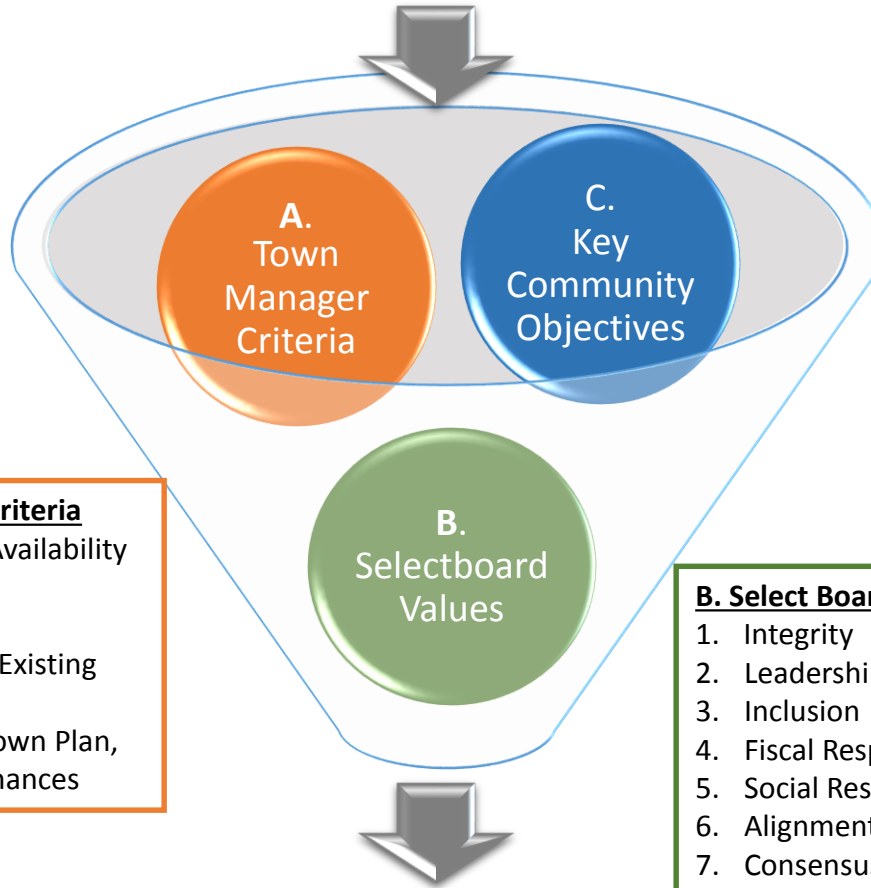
A.
Town
Manager
Criteria

C.
Key
Community
Objectives

B.
Selectboard
Values

riteria
Availability

Existing

own Plan,
nances

B. Select Boar
1. Integrity
2. Leadershi
3. Inclusion
4. Fiscal Resp
5. Social Res
6. Alignment
7. Consensu